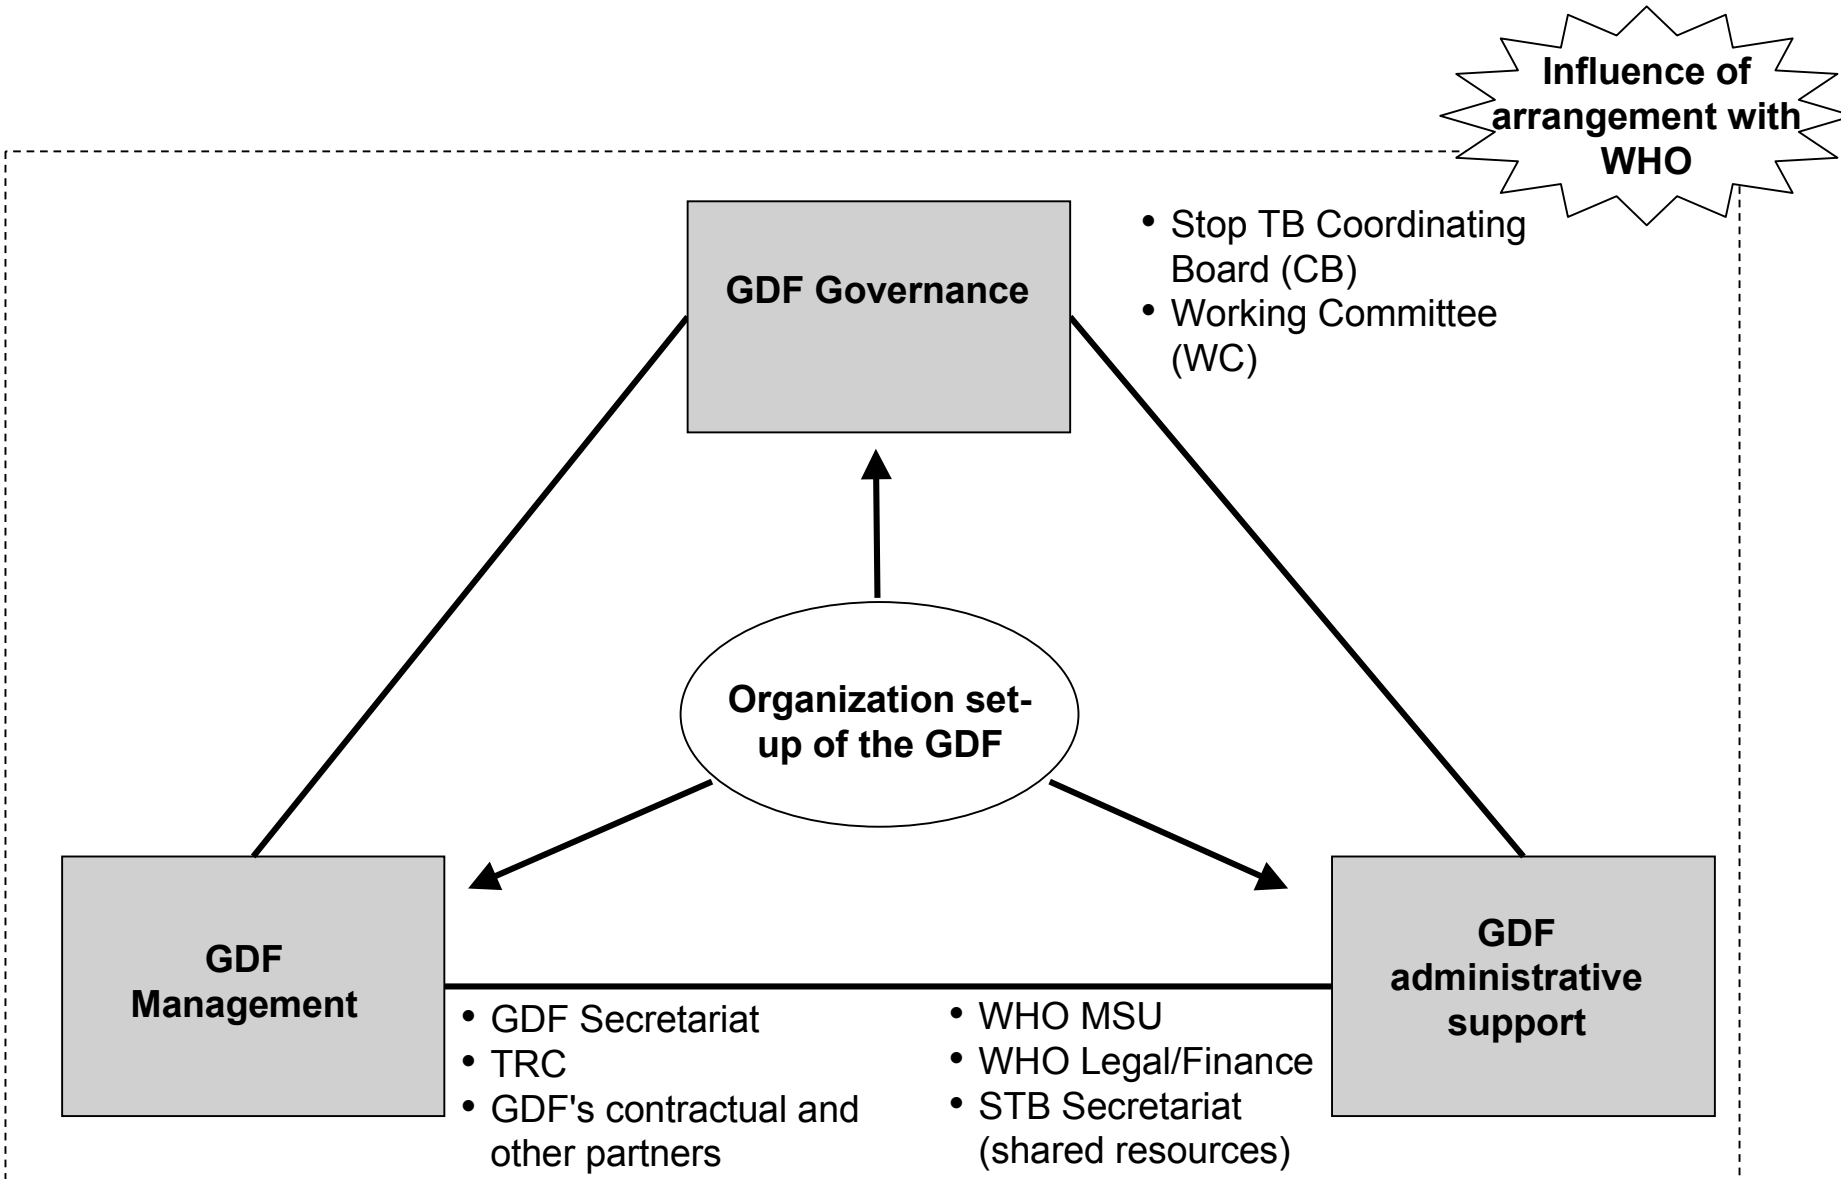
Influence of arrangement with WHO

GDF Governance

• Stop TB Coordinating Board (CB)
• Working Committee (WC)

Organization set-up of the GDF

GDF Management

• GDF Secretariat
• TRC
• GDF's contractual and other partners

• WHO MSU
• WHO Legal/Finance
• STB Secretariat (shared resources)

GDF administrative support